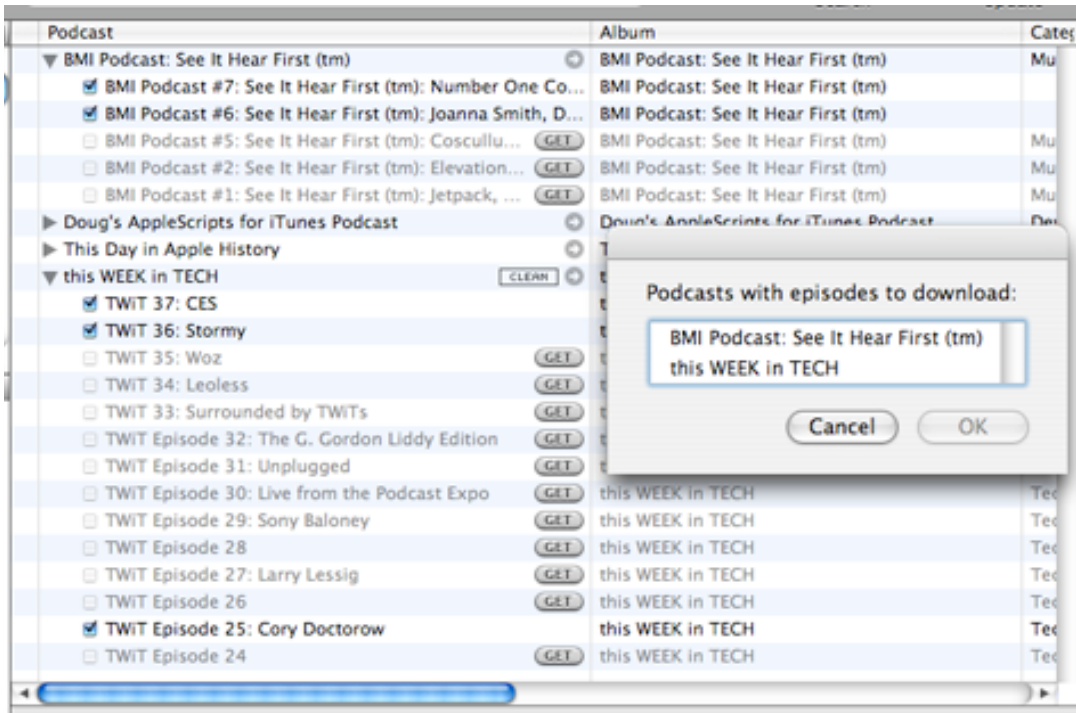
| Podcast | Album | Categ |
|---|---|---|
| ▼ BMI Podcast: See It Hear First (tm) | BMI Podcast: See It Hear First (tm) | Mu |
| BMI Podcast #7: See It Hear First (tm): Number One Co... | BMI Podcast: See It Hear First (tm) | |
| BMI Podcast #6: See It Hear First (tm): Joanna Smith, D... | BMI Podcast: See It Hear First (tm) | |
| BMI Podcast #5: See It Hear First (tm): Cosculluela... GET | BMI Podcast: See It Hear First (tm) | Mu |
| BMI Podcast #2: See It Hear First (tm): Elevation... GET | BMI Podcast: See It Hear First (tm) | Mu |
| BMI Podcast #1: See It Hear First (tm): Jetpack, ... GET | BMI Podcast: See It Hear First (tm) | Mu |
| ▶ Doug's AppleScripts for iTunes Podcast | Doug's AppleScripts for iTunes Podcast | Dev |
| ▶ This Day in Apple History | T | |
| ▼ this WEEK in TECH CLEAN | t | |
| TWiT 37: CES | t | |
| TWiT 36: Stormy | t | |
| TWiT 35: Woz GET | t | |
| TWiT 34: Leoless GET | t | |
| TWiT 33: Surrounded by TWiTs GET | t | |
| TWiT Episode 32: The G. Gordon Liddy Edition GET | t | |
| TWiT Episode 31: Unplugged GET | t | |
| TWiT Episode 30: Live from the Podcast Expo GET | this WEEK in TECH | Tec |
| TWiT Episode 29: Sony Baloney GET | this WEEK in TECH | Tec |
| TWiT Episode 28 GET | this WEEK in TECH | Tec |
| TWiT Episode 27: Larry Lessig GET | this WEEK in TECH | Tec |
| TWiT Episode 26 GET | this WEEK in TECH | Tec |
| TWiT Episode 25: Cory Doctorow | this WEEK in TECH | Tec |
| TWiT Episode 24 GET | this WEEK in TECH | Tec |

Podcasts with episodes to download:

BMI Podcast: See It Hear First (tm)
this WEEK in TECH

Cancel OK